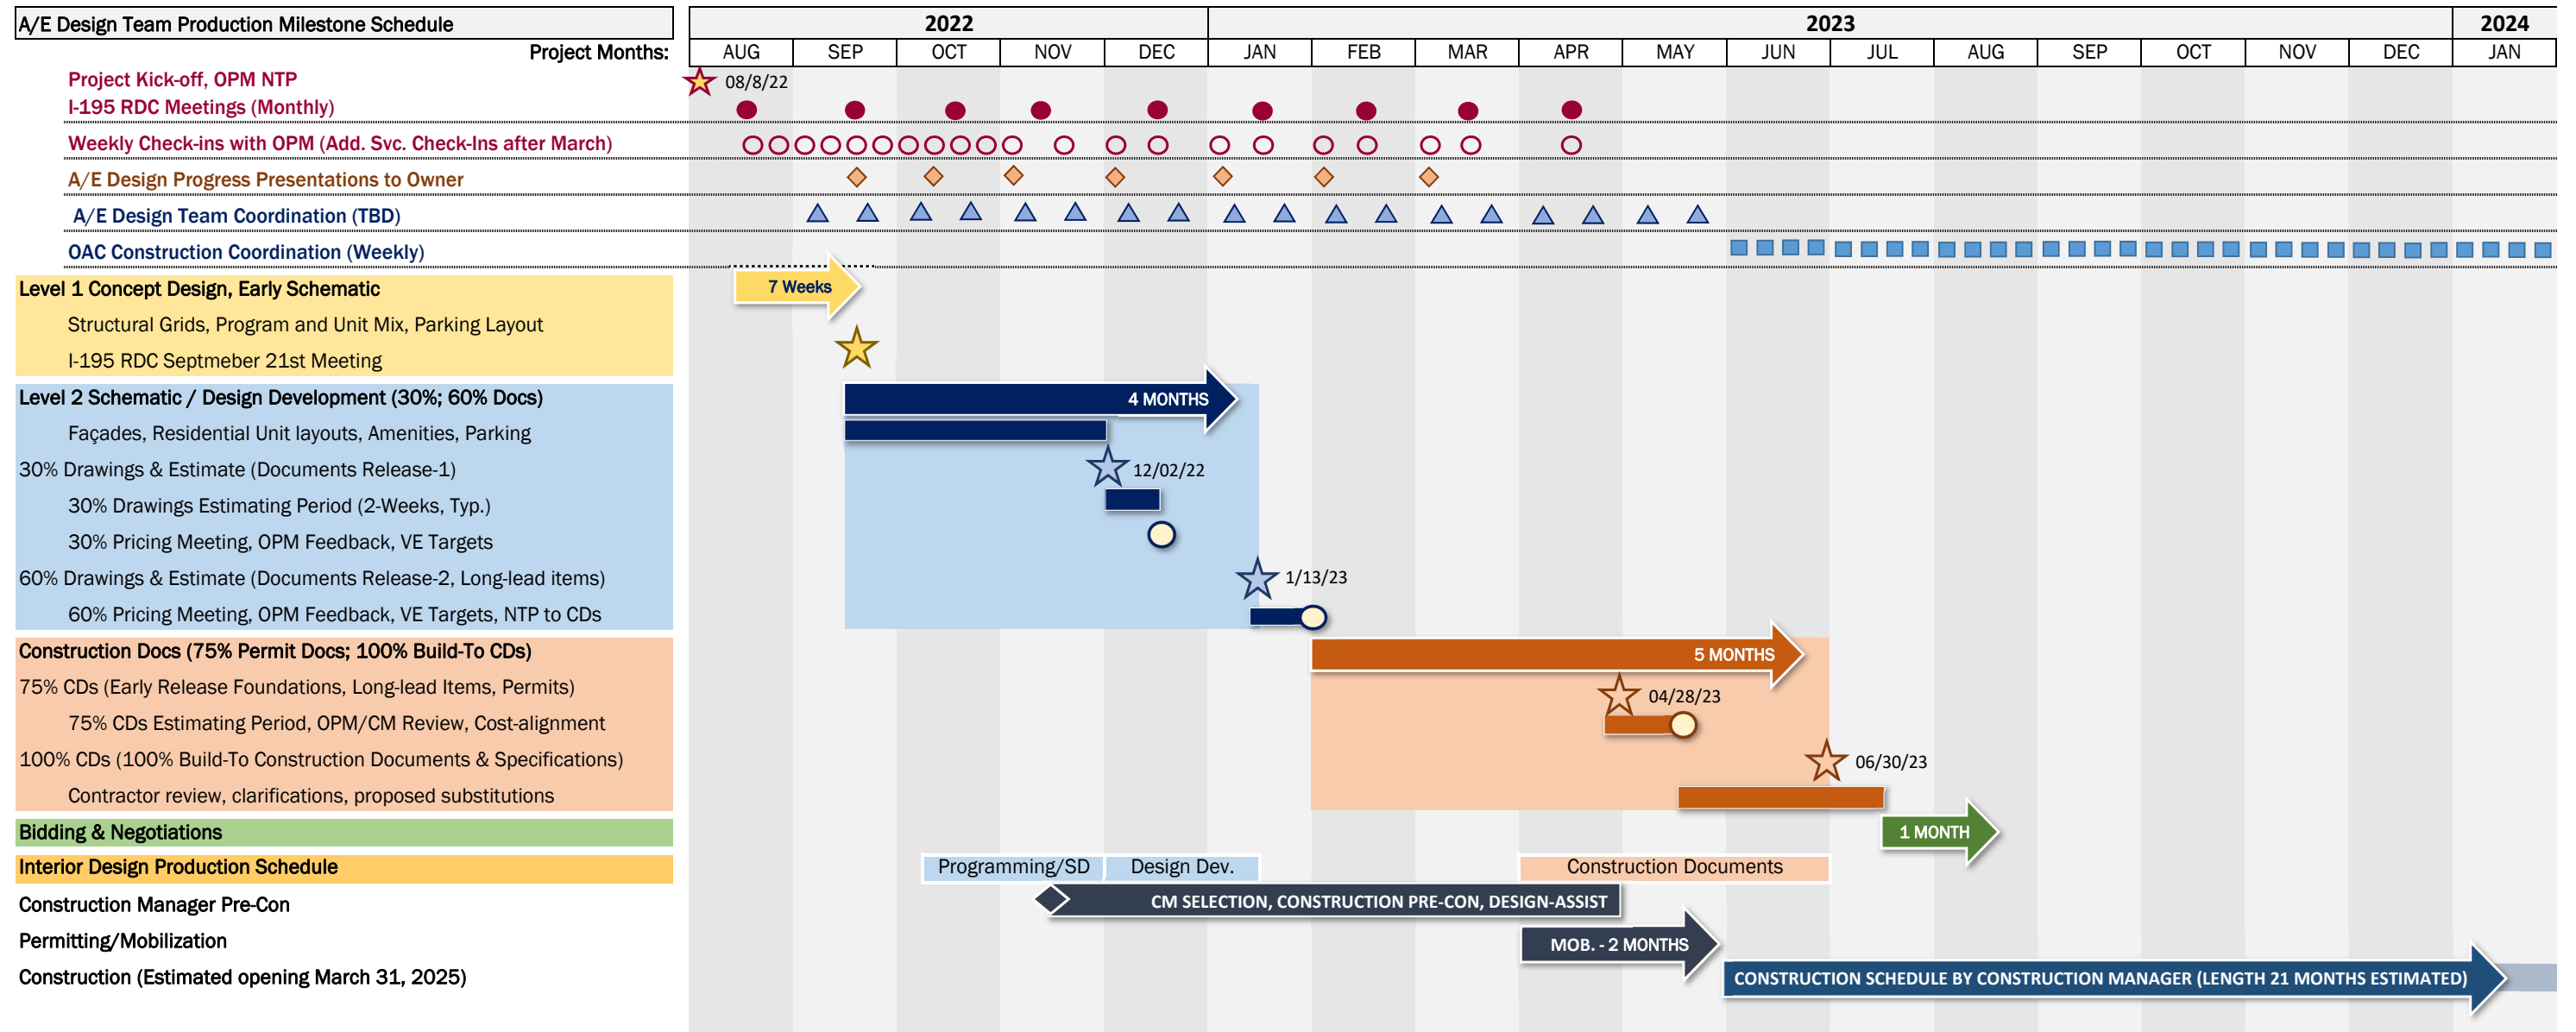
A/E Design Team Production Milestone Schedule

| | 2022 | | | | | 2023 | | | | | | | | | | | | 2024 |
|---|---|---|---|---|---|---|---|---|---|---|---|---|---|---|---|---|---|---|
| Project Months: | AUG | SEP | OCT | NOV | DEC | JAN | FEB | MAR | APR | MAY | JUN | JUL | AUG | SEP | OCT | NOV | DEC | JAN |

Project Kick-off, OPM NTP
08/8/22
I-195 RDC Meetings (Monthly)
Weekly Check-ins with OPM (Add. Svc. Check-Ins after March)
A/E Design Progress Presentations to Owner
A/E Design Team Coordination (TBD)
OAC Construction Coordination (Weekly)

Level 1 Concept Design, Early Schematic
Structural Grids, Program and Unit Mix, Parking Layout
I-195 RDC Septmeber 21st Meeting
7 Weeks

Level 2 Schematic / Design Development (30%; 60% Docs)
Façades, Residential Unit layouts, Amenities, Parking
30% Drawings & Estimate (Documents Release-1)
30% Drawings Estimating Period (2-Weeks, Typ.)
30% Pricing Meeting, OPM Feedback, VE Targets
60% Drawings & Estimate (Documents Release-2, Long-lead items)
60% Pricing Meeting, OPM Feedback, VE Targets, NTP to CDs
4 MONTHS
12/02/22
1/13/23

Construction Docs (75% Permit Docs; 100% Build-To CDs)
75% CDs (Early Release Foundations, Long-lead Items, Permits)
75% CDs Estimating Period, OPM/CM Review, Cost-alignment
100% CDs (100% Build-To Construction Documents & Specifications)
Contractor review, clarifications, proposed substitutions
5 MONTHS
04/28/23
06/30/23

Bidding & Negotiations
1 MONTH

Interior Design Production Schedule
Programming/SD
Design Dev.
Construction Documents

Construction Manager Pre-Con
CM SELECTION, CONSTRUCTION PRE-CON, DESIGN-ASSIST

Permitting/Mobilization
MOB. - 2 MONTHS

Construction (Estimated opening March 31, 2025)
CONSTRUCTION SCHEDULE BY CONSTRUCTION MANAGER (LENGTH 21 MONTHS ESTIMATED)